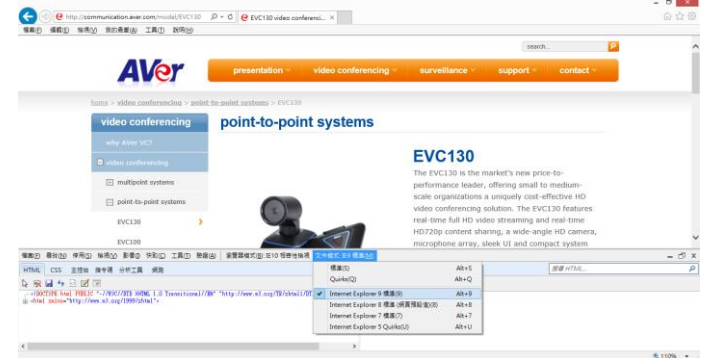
http://communication.aver.com/model/EVC130
EVC130 video conferenci... ×
檔案(F) 編輯(E) 檢視(V) 我的最愛(A) 工具(T) 說明(H)

search...

AVer

presentation
video conferencing
surveillance
support
contact

home > video conferencing > point-to-point systems > EVC130

video conferencing
why AVer VC?
video conferencing
multipoint systems
point-to-point systems
EVC130
EVC100

point-to-point systems

EVC130

The EVC130 is the market's new price-to-performance leader, offering small to medium-scale organizations a uniquely cost-effective HD video conferencing solution. The EVC130 features real-time full HD video streaming and real-time HD720p content sharing, a wide-angle HD camera, microphone array, sleek UI and compact system

檔案(F) 尋找(N) 停用(D) 檢視(V) 影像(I) 快取(C) 工具(T) 驗證(A) 瀏覽器模式: IE10 相容性檢視 文件模式: IE9 標準(M)

HTML CSS 主控台 指令碼 分析工具 網路

搜尋 HTML...

<!DOCTYPE html PUBLIC "-//W3C//DTD XHTML 1.0 Transitional//EN" "http://www.w3.org/TR/xhtml1/DT
<html xmlns="http://www.w3.org/1999/xhtml">

標準(S) Alt+5
Quirks(Q) Alt+Q
Internet Explorer 9 標準(9) Alt+9
Internet Explorer 8 標準 (裸頁預設值)(8) Alt+8
Internet Explorer 7 標準(7) Alt+7
Internet Explorer 5 Quirks(U) Alt+U

110%